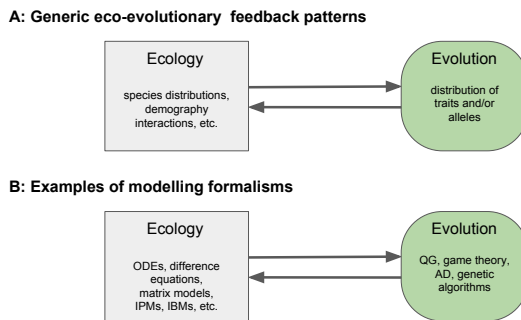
A: Generic eco-evolutionary feedback patterns

Ecology

species distributions, demography interactions, etc.

Evolution

distribution of traits and/or alleles

B: Examples of modelling formalisms

Ecology

ODEs, difference equations, matrix models, IPMs, IBMs, etc.

Evolution

QG, game theory, AD, genetic algorithms